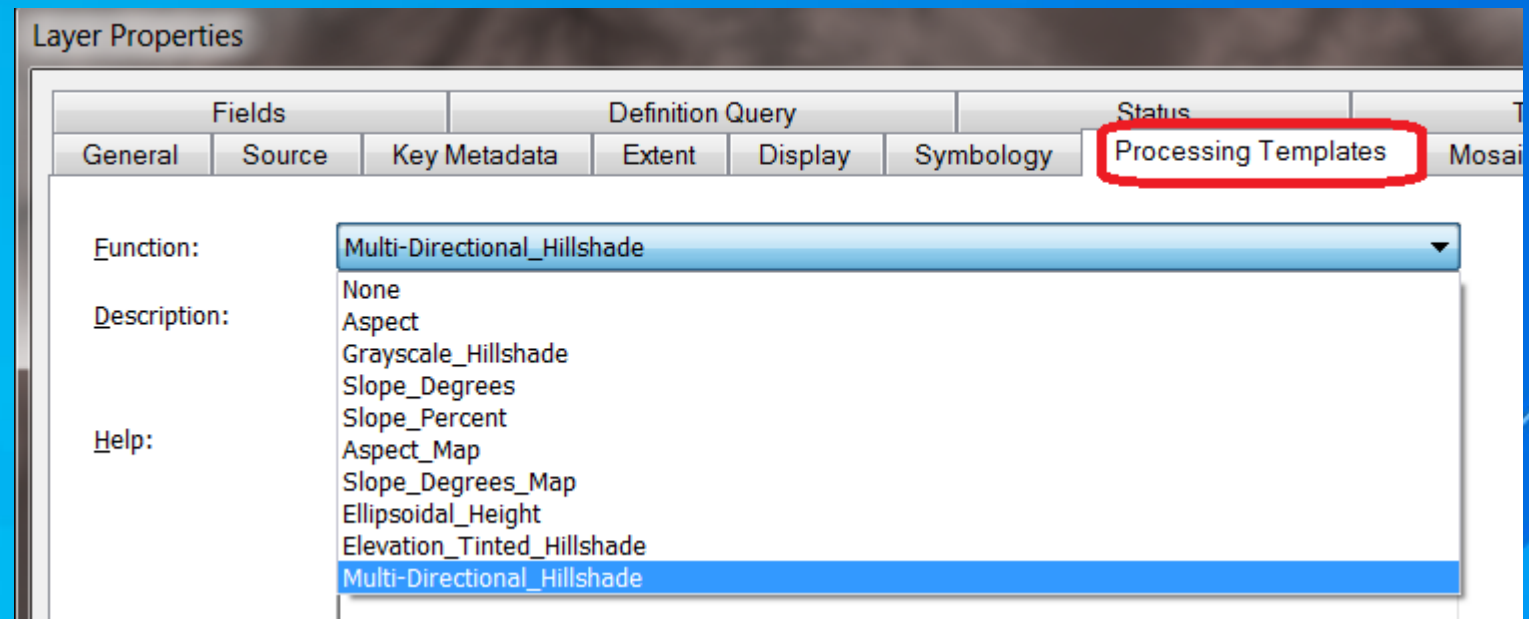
Layer Properties

Fields | Definition Query | Status | T

General | Source | Key Metadata | Extent | Display | Symbology | Processing Templates | Mosai

Function: Multi-Directional_Hillshade

Description:

Help:

None
Aspect
Grayscale_Hillshade
Slope_Degrees
Slope_Percent
Aspect_Map
Slope_Degrees_Map
Ellipsoidal_Height
Elevation_Tinted_Hillshade
Multi-Directional_Hillshade